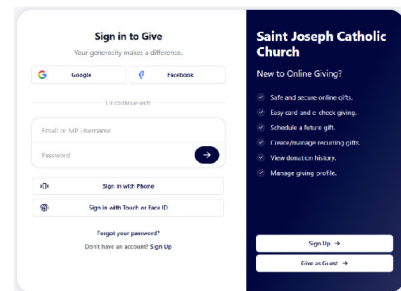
Sign in to Give

Your generosity makes a difference.

Google

Facebook

Or continue with

Email or MP Username

Password

Sign in with Phone

Sign in with Touch or Face ID

Forgot your password?

Don't have an account? Sign Up

Saint Joseph Catholic Church

New to Online Giving?

Safe and secure online gifts.

Easy card and e-check giving.

Schedule a future gift.

Create/manage recurring gifts.

View donation history.

Manage giving profile.

Sign Up →

Give as Guest →